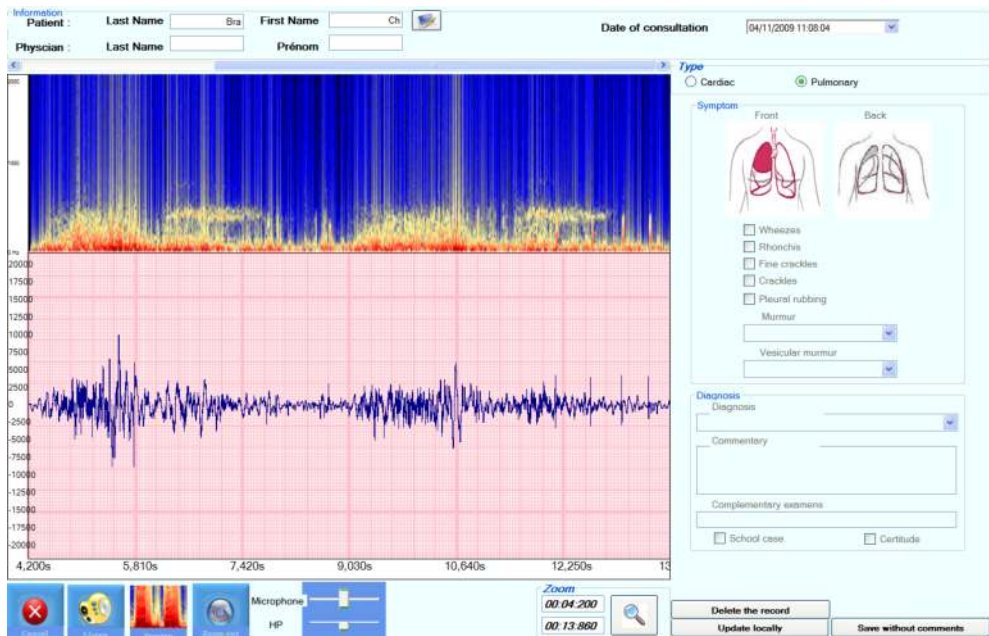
Information
Patient : Last Name Bra First Name Ch
Physcian : Last Name Prénom
Date of consultation 04/11/2009 11:08:04

Type
Cardiac Pulmonary

Symptom
Front Back
Wheezes
Rhonchis
Fine crackles
Crackles
Pleural rubbing
Murmur
Vesicular murmur

Diagnosis
Diagnosis
Commentary
Complementary examens
School case Certitude

20000
17500
15000
12500
10000
7500
5000
2500
0
-2500
-5000
-7500
-10000
-12500
-15000
-17500
-20000

4,200s 5,810s 7,420s 9,030s 10,640s 12,250s 13

Microphone
HP

Zoom
00:04:200
00:13:860

Delete the record
Update locally
Save without comments